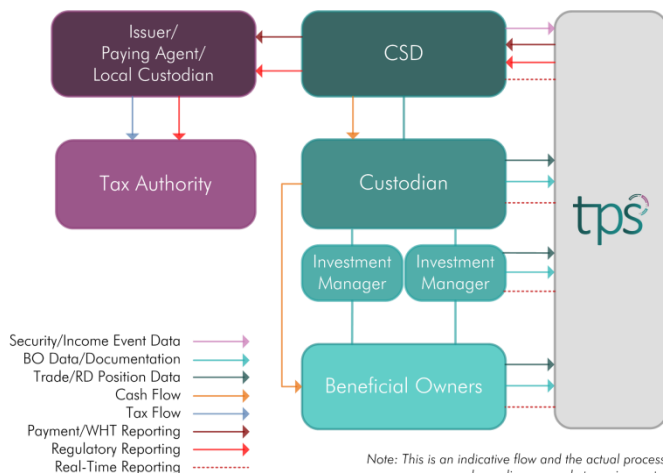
Issuer/
Paying Agent/
Local Custodian

CSD

Tax Authority

Custodian

Investment Manager

Investment Manager

Beneficial Owners

tps

Security/Income Event Data
BO Data/Documentation
Trade/RD Position Data
Cash Flow
Tax Flow
Payment/WHT Reporting
Regulatory Reporting
Real-Time Reporting

Note: This is an indicative flow and the actual process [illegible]
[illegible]